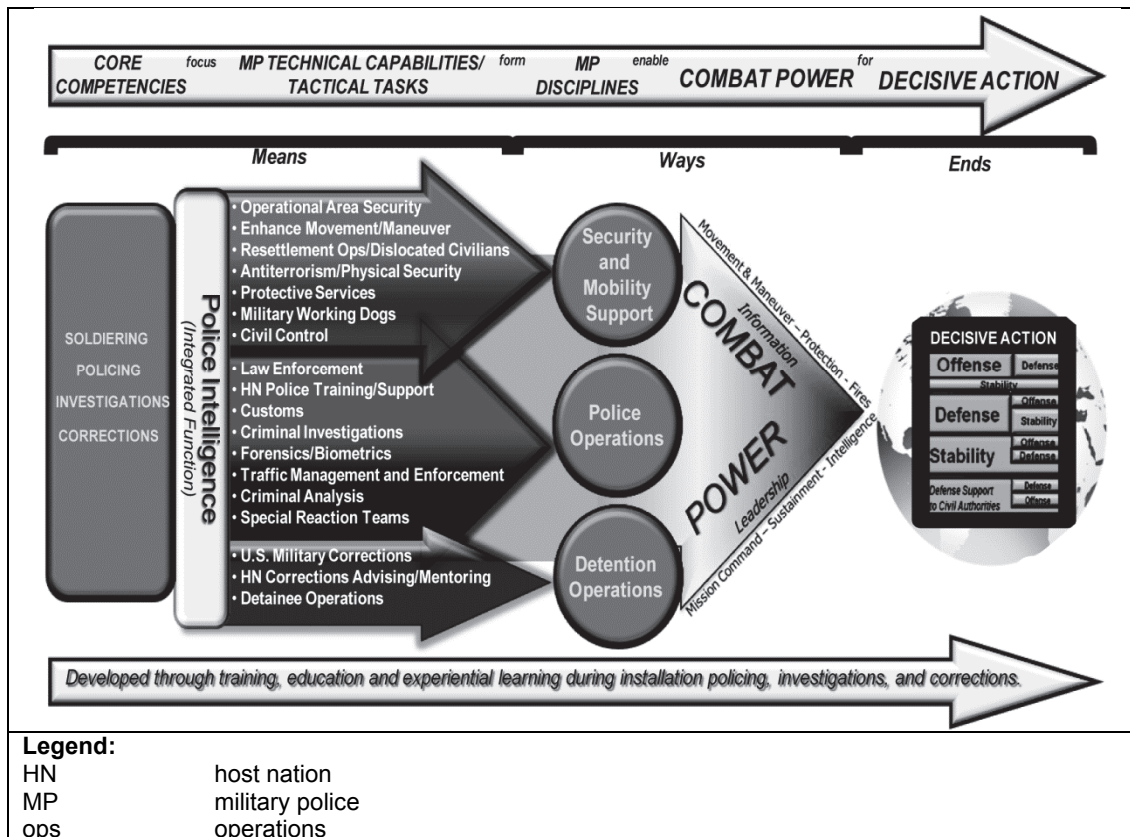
CORE COMPETENCIES focus MP TECHNICAL CAPABILITIES/ TACTICAL TASKS form MP DISCIPLINES enable COMBAT POWER for DECISIVE ACTION

Means

Ways

Ends

SOLDIERING
POLICING
INVESTIGATIONS
CORRECTIONS

Police Intelligence
(Integrated Function)

• Operational Area Security
• Enhance Movement/Maneuver
• Resettlement Ops/Dislocated Civilians
• Antiterrorism/Physical Security
• Protective Services
• Military Working Dogs
• Civil Control

• Law Enforcement
• HN Police Training/Support
• Customs
• Criminal Investigations
• Forensics/Biometrics
• Traffic Management and Enforcement
• Criminal Analysis
• Special Reaction Teams

• U.S. Military Corrections
• HN Corrections Advising/Mentoring
• Detainee Operations

Security and Mobility Support

Police Operations

Detention Operations

Movement & Maneuver – Protection - Fires
Information
COMBAT
POWER
Leadership
Mission Command - Sustainment - Intelligence

DECISIVE ACTION
Offense | Defense | Stability
Defense | Offense | Stability
Stability | Offense | Defense
Defense Support to Civil Authorities | Defense | Offense

Developed through training, education and experiential learning during installation policing, investigations, and corrections.

Legend:
HN host nation
MP military police
ops operations